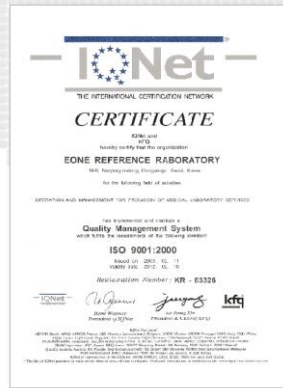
IQNet

THE INTERNATIONAL CERTIFICATION NETWORK

CERTIFICATE

IQNet and KFQ hereby certify that the organization

EONE REFERENCE RABORATORY

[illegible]

for the following field of activities

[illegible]

has implemented and maintains a

Quality Management System

which fulfills the requirements of the following standard

ISO 9001:2000

Issued on: 2003. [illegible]
Validity date: 2012. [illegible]

Registration Number: KR - 03326

IQNet

kfq

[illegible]
President of IQNet

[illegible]
President & CEO of KFQ

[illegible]